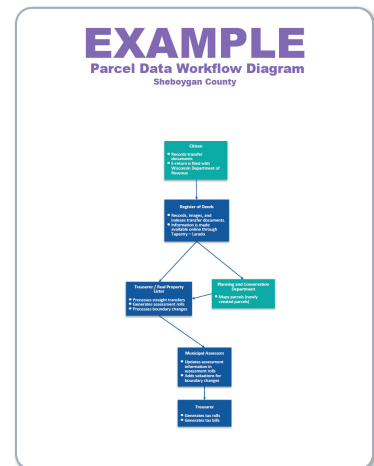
EXAMPLE

Parcel Data Workflow Diagram

Sheboygan County

Citizen

- Records transfer documents
- E-return is filed with Wisconsin Department of Revenue

Register of Deeds

- Records, images, and indexes transfer documents
- Information is made available online through Tapestry – Laredo

Treasurer / Real Property Lister

- Processes straight transfers
- Generates assessment rolls
- Processes boundary changes

Planning and Conservation Department

- Maps parcels (newly created parcels)

Municipal Assessors

- Updates assessment information in assessment rolls
- Adds valuations for boundary changes

Treasurer

- Generates tax rolls
- Generates tax bills